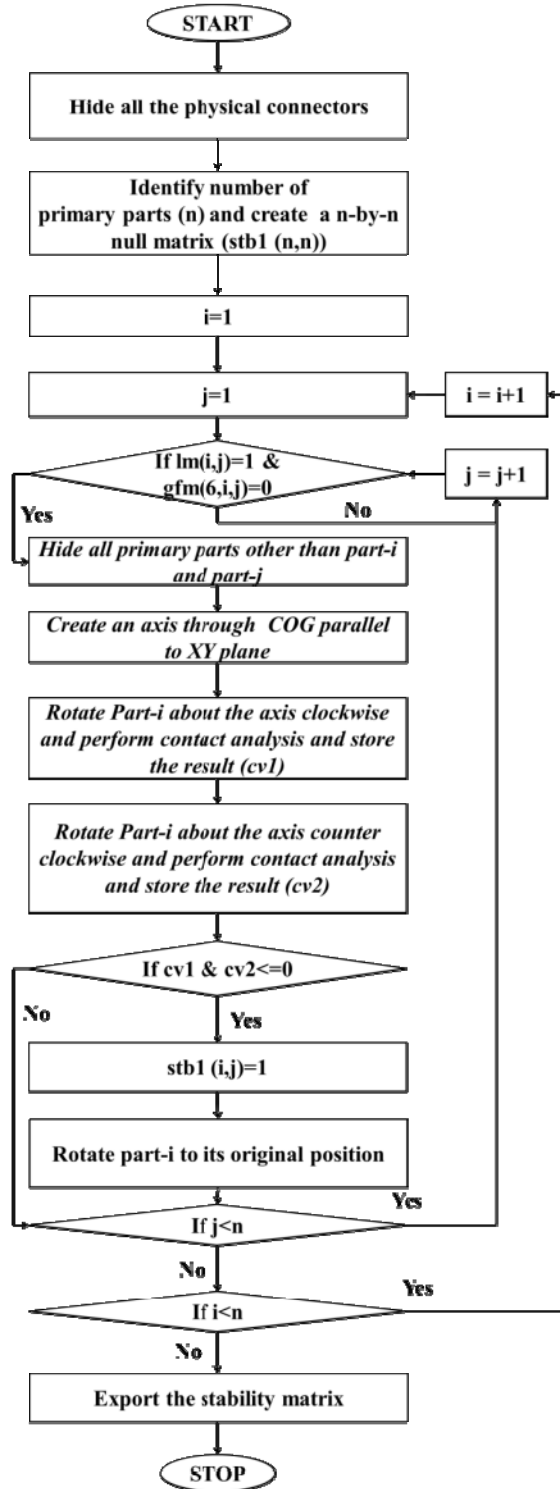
START

Hide all the physical connectors

Identify number of primary parts (n) and create a n-by-n null matrix (stb1 (n,n))

i=1

j=1

i = i+1

If lm(i,j)=1 & gfm(6,i,j)=0

j = j+1

Yes

No

Hide all primary parts other than part-i and part-j

Create an axis through COG parallel to XY plane

Rotate Part-i about the axis clockwise and perform contact analysis and store the result (cv1)

Rotate Part-i about the axis counter clockwise and perform contact analysis and store the result (cv2)

If cv1 & cv2<=0

No

Yes

stb1 (i,j)=1

Rotate part-i to its original position

Yes

If j<n

No

Yes

If i<n

No

Export the stability matrix

STOP